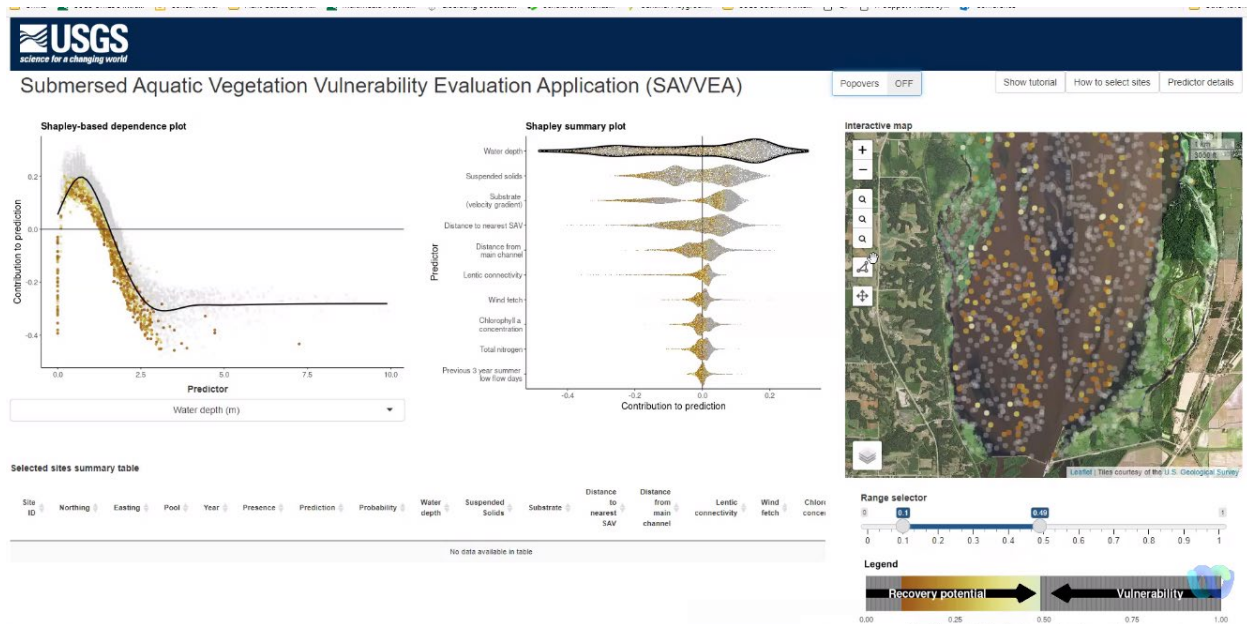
USGS
science for a changing world

Submersed Aquatic Vegetation Vulnerability Evaluation Application (SAVVEA)

Popovers OFF

Show tutorial | How to select sites | Predictor details

Shapley-based dependence plot

Contribution to prediction

0.2
0.0
-0.2
-0.4

0.0 2.5 5.0 7.5 10.0

Predictor

Water depth (m)

Shapley summary plot

Predictor

Water depth
Suspended solids
Substrate (velocity gradient)
Distance to nearest SAV
Distance from main channel
Lentic connectivity
Wind fetch
Chlorophyll a concentration
Total nitrogen
Previous 3 year summer low flow days

-0.4 -0.2 0.0 0.2

Contribution to prediction

Interactive map

+
−

1 km
3000 ft

Leaflet | Tiles courtesy of the U.S. Geological Survey

Range selector

0 0.1 0.49 1

0 0.1 0.2 0.3 0.4 0.5 0.6 0.7 0.8 0.9 1

Legend

Recovery potential
Vulnerability

0.00 0.25 0.50 0.75 1.00

Selected sites summary table

| Site ID | Northing | Easting | Pool | Year | Presence | Prediction | Probability | Water depth | Suspended Solids | Substrate | Distance to nearest SAV | Distance from main channel | Lentic connectivity | Wind fetch | Chloro conce |
|---|---|---|---|---|---|---|---|---|---|---|---|---|---|---|---|
| No data available in table | | | | | | | | | | | | | | | |